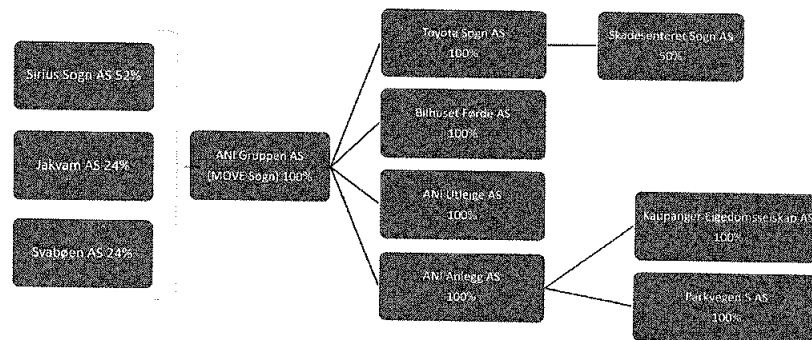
Sirius Sogn AS 52%

Jakvam AS 24%

Svabøen AS 24%

ANI Gruppen AS (MOVE Sogn) 100%

Toyota Sogn AS 100%

Skadesenteret Sogn AS 50%

Bilhuset Førde AS 100%

ANI Utleige AS 100%

ANI Anlegg AS 100%

Kaupanger Eigedomsselskap AS 100%

Parkvegen 5 AS 100%